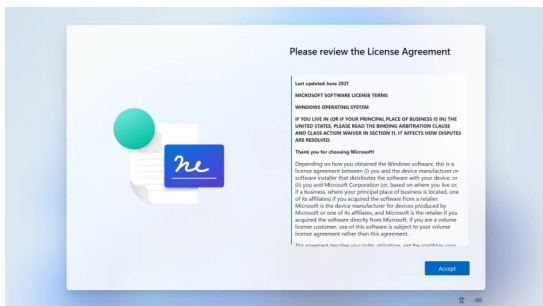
Please review the License Agreement

Last updated June 2021

MICROSOFT SOFTWARE LICENSE TERMS

WINDOWS OPERATING SYSTEM

IF YOU LIVE IN (OR IF YOUR PRINCIPAL PLACE OF BUSINESS IS IN) THE UNITED STATES, PLEASE READ THE BINDING ARBITRATION CLAUSE AND CLASS ACTION WAIVER IN SECTION 11. IT AFFECTS HOW DISPUTES ARE RESOLVED.

Thank you for choosing Microsoft!

Depending on how you obtained the Windows software, this is a license agreement between (i) you and the device manufacturer or software installer that distributes the software with your device; or (ii) you and Microsoft Corporation (or, based on where you live or, if a business, where your principal place of business is located, one of its affiliates) if you acquired the software from a retailer. Microsoft is the device manufacturer for devices produced by Microsoft or one of its affiliates, and Microsoft is the retailer if you acquired the software directly from Microsoft. If you are a volume license customer, use of this software is subject to your volume license agreement rather than this agreement.

This agreement describes your rights, obligations, and the conditions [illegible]

Accept